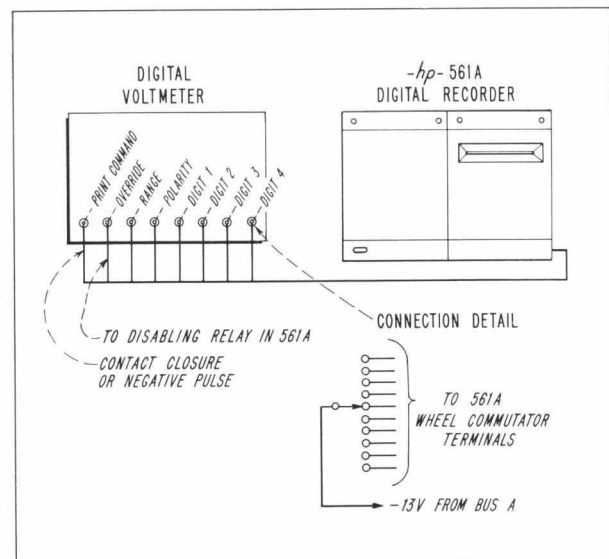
DIGITAL VOLTMETER

-hp- 561A DIGITAL RECORDER

PRINT COMMAND
OVERRIDE
RANGE
POLARITY
DIGIT 1
DIGIT 2
DIGIT 3
DIGIT 4

CONNECTION DETAIL

—TO DISABLING RELAY IN 561A

—CONTACT CLOSURE OR NEGATIVE PULSE

TO 561A WHEEL COMMUTATOR TERMINALS

—13V FROM BUS A